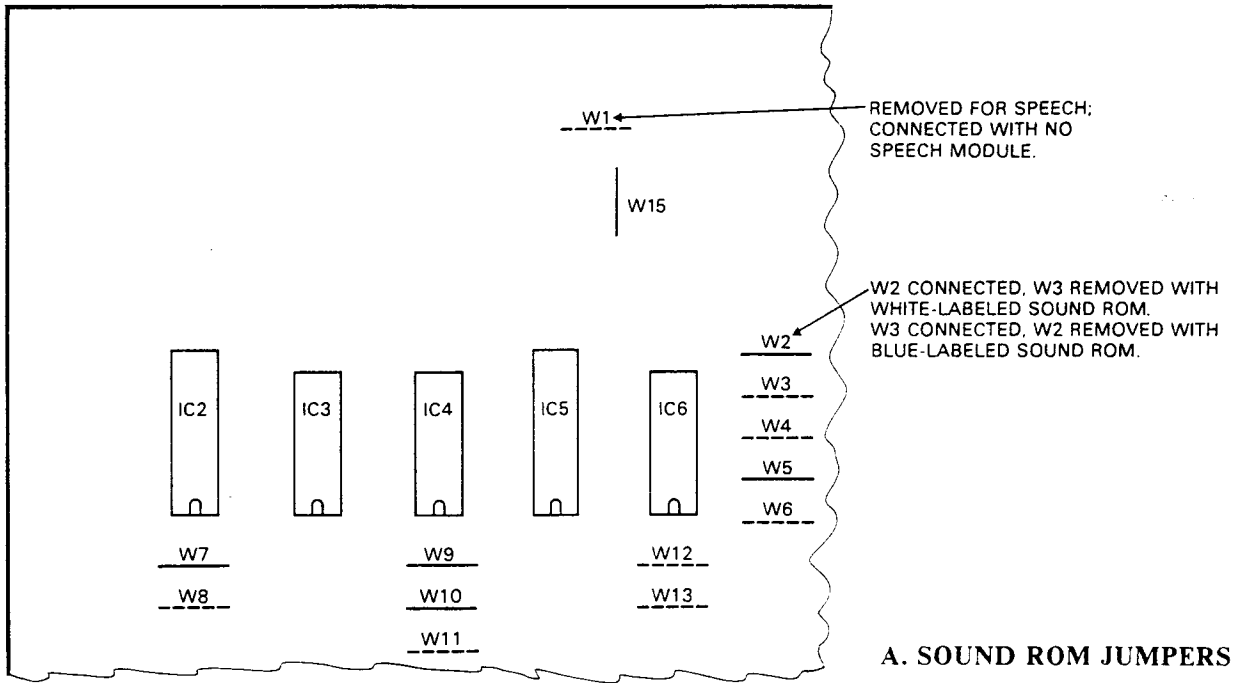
W1

REMOVED FOR SPEECH; CONNECTED WITH NO SPEECH MODULE.

W15

W2 CONNECTED, W3 REMOVED WITH WHITE-LABELED SOUND ROM. W3 CONNECTED, W2 REMOVED WITH BLUE-LABELED SOUND ROM.

IC2

IC3

IC4

IC5

IC6

W2

W3

W4

W5

W6

W7

W8

W9

W10

W11

W12

W13

A. SOUND ROM JUMPERS